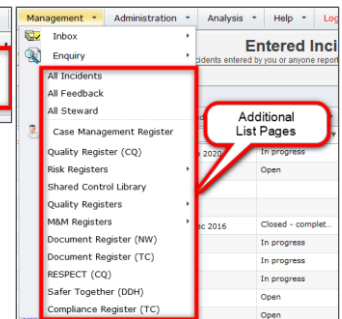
Management ▾ Administration ▾ Analysis ▾ Help ▾ Log

Inbox
Enquiry
All Incidents
All Feedback
All Steward
Case Management Register
Quality Register (CQ)
Risk Registers
Shared Control Library
Quality Registers
M&M Registers
Document Register (NW)
Document Register (TC)
RESPECT (CQ)
Safer Together (DDH)
Compliance Register (TC)

Entered Inci
cidents entered by you or anyone report

Additional List Pages

2020 In progress
Open
c 2016 Closed - complet
In progress
In progress
In progress
Open
Open